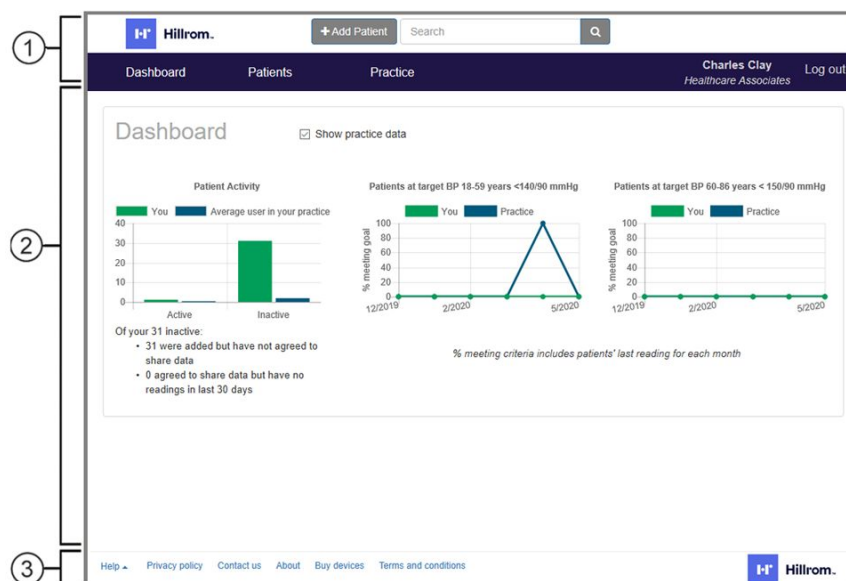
①

Hillrom.

+ Add Patient

Search

Dashboard

Patients

Practice

Charles Clay
Healthcare Associates

Log out

②

Dashboard

Show practice data

Patient Activity

You

Average user in your practice

40
30
20
10
0

Active

Inactive

Of your 31 inactive:
• 31 were added but have not agreed to share data
• 0 agreed to share data but have no readings in last 30 days

Patients at target BP 18-59 years <140/90 mmHg

You

Practice

100
80
60
40
20
0

% meeting goal

12/2019

2/2020

5/2020

Patients at target BP 60-86 years < 150/90 mmHg

You

Practice

100
80
60
40
20
0

% meeting goal

12/2019

2/2020

5/2020

% meeting criteria includes patients' last reading for each month

③

Help

Privacy policy

Contact us

About

Buy devices

Terms and conditions

Hillrom.